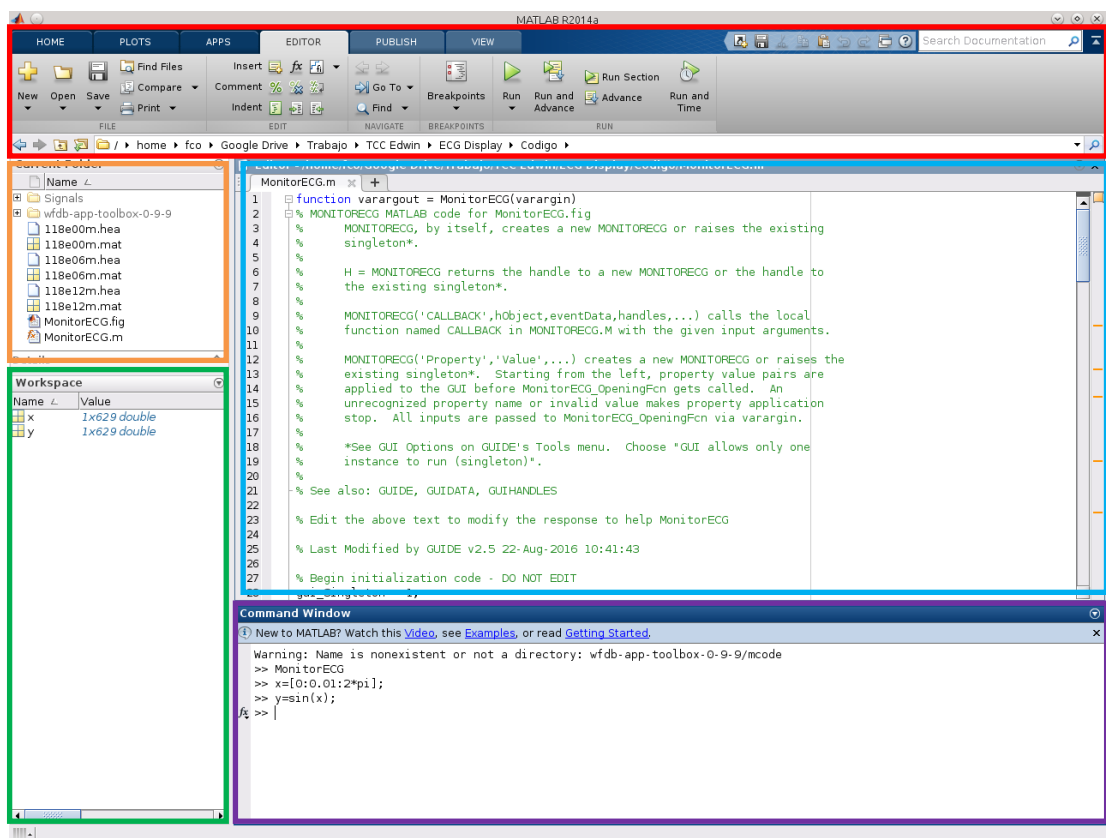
MATLAB R2014a

HOME PLOTS APPS EDITOR PUBLISH VIEW

Search Documentation

New Open Save
Find Files
Compare
Print
FILE

Insert
Comment
Indent
EDIT

Go To
Find
NAVIGATE

Breakpoints
BREAKPOINTS

Run
Run and Advance
Run Section
Advance
Run and Time
RUN

/ ▸ home ▸ fco ▸ Google Drive ▸ Trabajo ▸ TCC Edwin ▸ ECG Display ▸ Codigo ▸

Current Folder
Name
Signals
wfdb-app-toolbox-0-9-9
118e00m.hea
118e00m.mat
118e06m.hea
118e06m.mat
118e12m.hea
118e12m.mat
MonitorECG.fig
MonitorECG.m

Workspace
| Name | Value |
|---|---|
| x | 1x629 double |
| y | 1x629 double |

Editor - /home/fco/Google Drive/Trabajo/TCC Edwin/ECG Display/Codigo/MonitorECG.m
MonitorECG.m

1 function varargout = MonitorECG(varargin)
2 % MONITORECG MATLAB code for MonitorECG.fig
3 % MONITORECG, by itself, creates a new MONITORECG or raises the existing
4 % singleton*.
5 %
6 % H = MONITORECG returns the handle to a new MONITORECG or the handle to
7 % the existing singleton*.
8 %
9 % MONITORECG('CALLBACK',hObject,eventData,handles,...) calls the local
10 % function named CALLBACK in MONITORECG.M with the given input arguments.
11 %
12 % MONITORECG('Property','Value',...) creates a new MONITORECG or raises the
13 % existing singleton*. Starting from the left, property value pairs are
14 % applied to the GUI before MonitorECG_OpeningFcn gets called. An
15 % unrecognized property name or invalid value makes property application
16 % stop. All inputs are passed to MonitorECG_OpeningFcn via varargin.
17 %
18 % *See GUI Options on GUIDE's Tools menu. Choose "GUI allows only one
19 % instance to run (singleton)".
20 %
21 % See also: GUIDE, GUIDATA, GUIHANDLES
22
23 % Edit the above text to modify the response to help MonitorECG
24
25 % Last Modified by GUIDE v2.5 22-Aug-2016 10:41:43
26
27 % Begin initialization code - DO NOT EDIT
28 gui_Singleton = 1;

Command Window
New to MATLAB? Watch this Video, see Examples, or read Getting Started.

Warning: Name is nonexistent or not a directory: wfdb-app-toolbox-0-9-9/mcode
>> MonitorECG
>> x=[0:0.01:2*pi];
>> y=sin(x);
>>